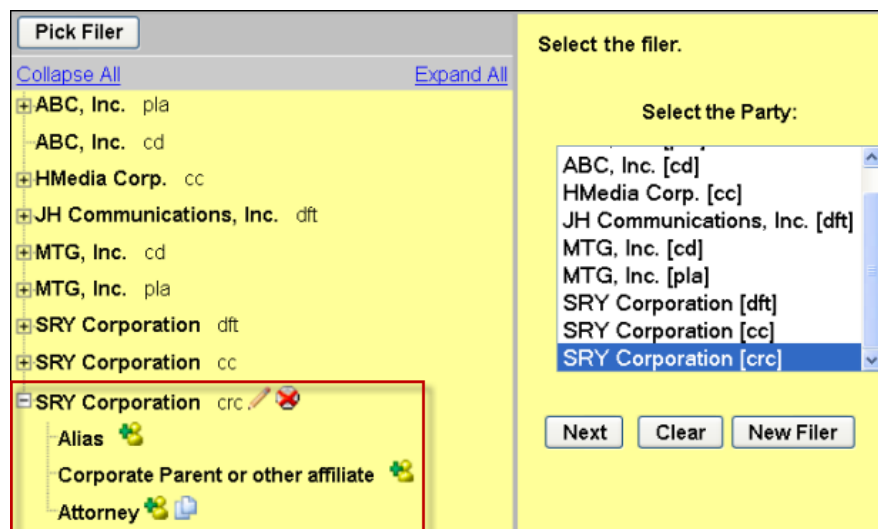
Pick Filer

Collapse All Expand All

ABC, Inc. pla
ABC, Inc. cd
HMedia Corp. cc
JH Communications, Inc. dft
MTG, Inc. cd
MTG, Inc. pla
SRY Corporation dft
SRY Corporation cc
SRY Corporation crc
Alias
Corporate Parent or other affiliate
Attorney

Select the filer.

Select the Party:

ABC, Inc. [cd]
HMedia Corp. [cc]
JH Communications, Inc. [dft]
MTG, Inc. [cd]
MTG, Inc. [pla]
SRY Corporation [dft]
SRY Corporation [cc]
SRY Corporation [crc]

Next Clear New Filer